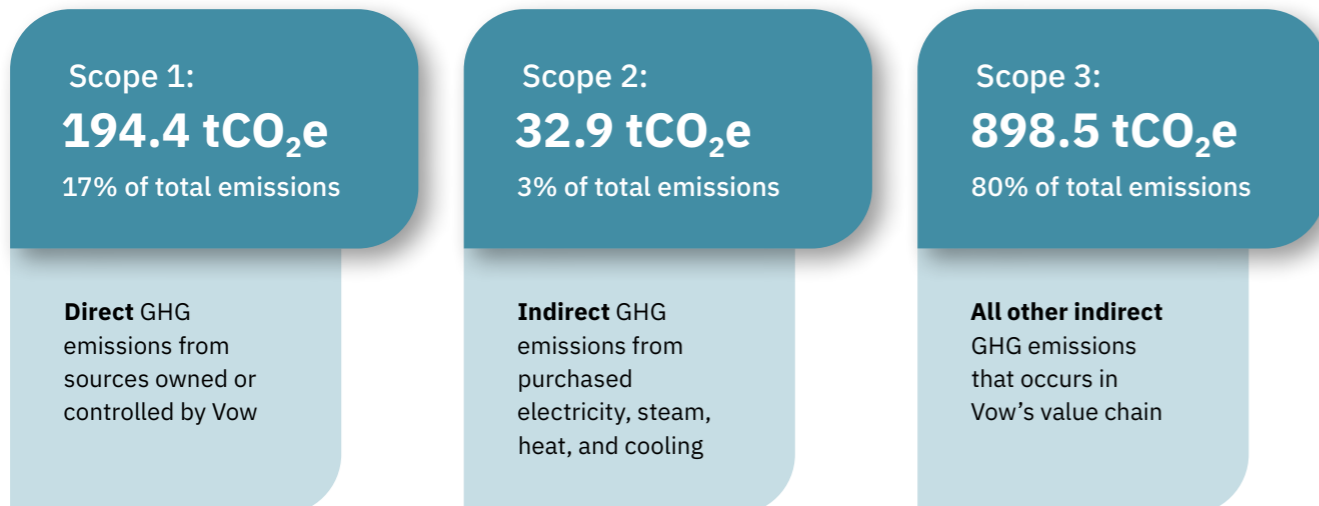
Scope 1:
194.4 $tCO_2e$
17% of total emissions

**Direct** GHG emissions from sources owned or controlled by Vow

Scope 2:
32.9 $tCO_2e$
3% of total emissions

**Indirect** GHG emissions from purchased electricity, steam, heat, and cooling

Scope 3:
898.5 $tCO_2e$
80% of total emissions

**All other indirect** GHG emissions that occurs in Vow’s value chain